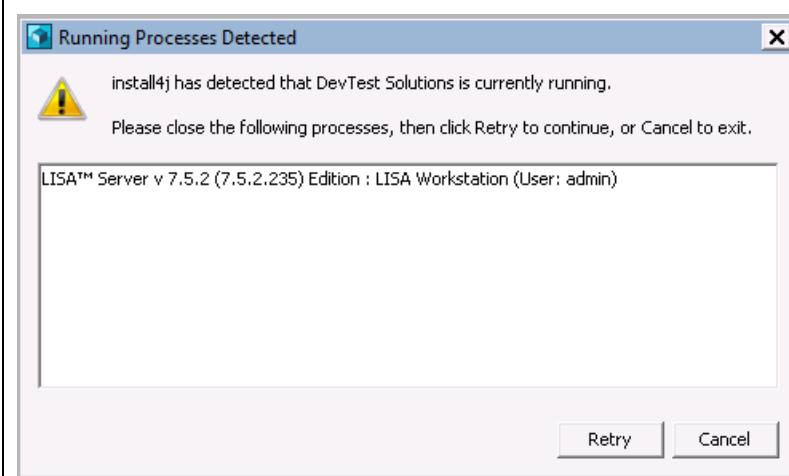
Running Processes Detected

install4j has detected that DevTest Solutions is currently running.

Please close the following processes, then click Retry to continue, or Cancel to exit.

LISA™ Server v 7.5.2 (7.5.2.235) Edition : LISA Workstation (User: admin)

Retry Cancel